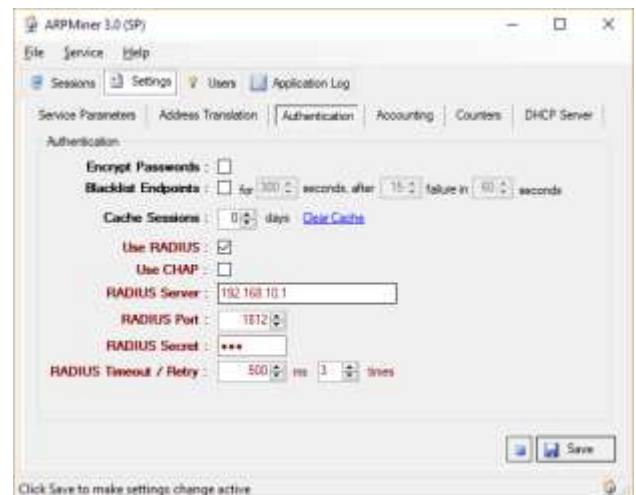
ARPMiner 3.0 (SP)

File Service Help

Sessions Settings Users Application Log

Service Parameters | Address Translation | Authentication | Accounting | Counters | DHCP Server

Authentication

Encrypt Passwords :

Blacklist Endpoints : for 300 seconds, after 15 failure in 60 seconds

Cache Sessions : 0 days Clear Cache

Use RADIUS :

Use CHAP :

RADIUS Server : 192.168.10.1

RADIUS Port : 1812

RADIUS Secret : •••

RADIUS Timeout / Retry : 500 ms 3 times

Save

Click Save to make settings change active